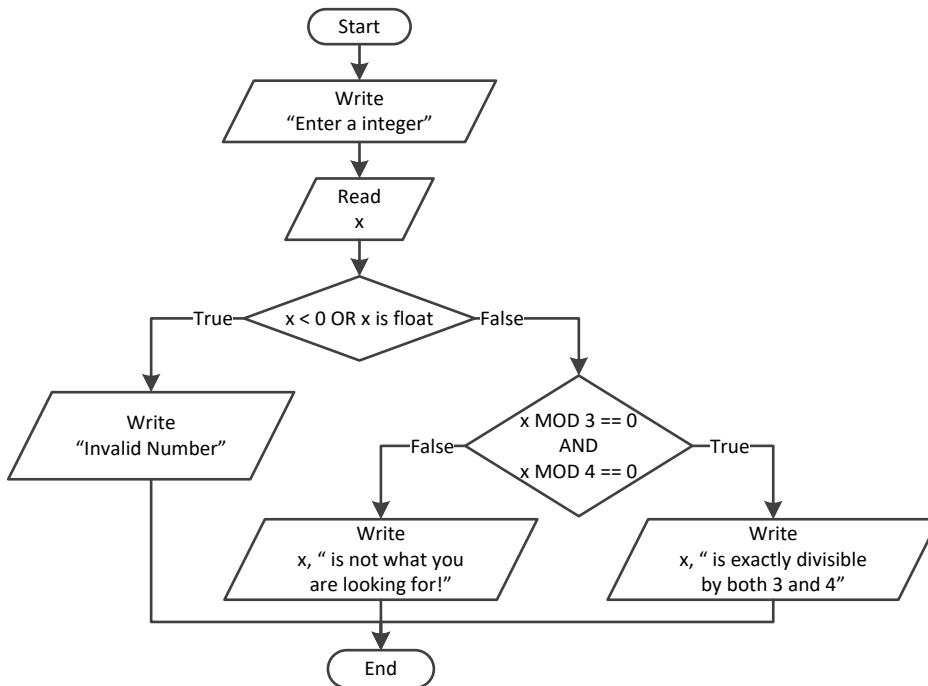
Start

Write
"Enter a integer"

Read
x

True

x < 0 OR x is float

False

Write
"Invalid Number"

x MOD 3 == 0
AND
x MOD 4 == 0

False

True

Write
x, " is not what you are looking for!"

Write
x, " is exactly divisible by both 3 and 4"

End